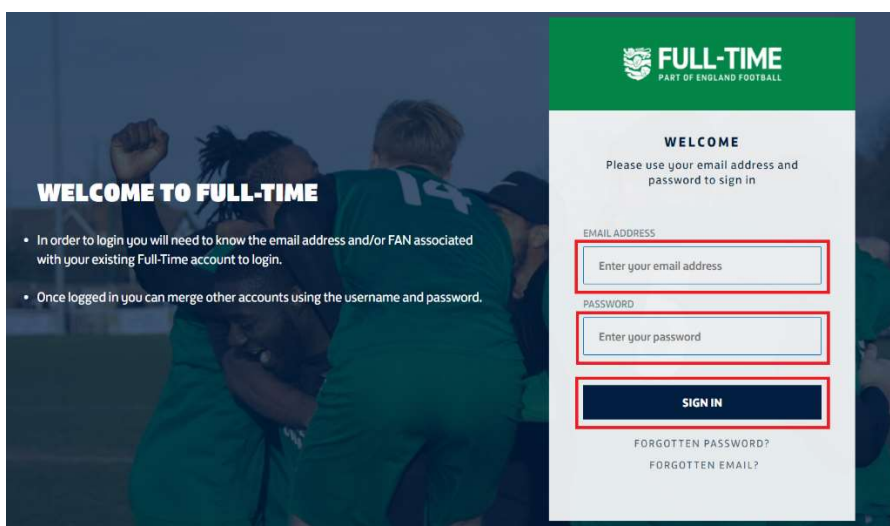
WELCOME TO FULL-TIME

• In order to login you will need to know the email address and/or FAN associated with your existing Full-Time account to login.

• Once logged in you can merge other accounts using the username and password.

FULL-TIME
PART OF ENGLAND FOOTBALL

WELCOME
Please use your email address and password to sign in

EMAIL ADDRESS
Enter your email address

PASSWORD
Enter your password

SIGN IN

FORGOTTEN PASSWORD?
FORGOTTEN EMAIL?